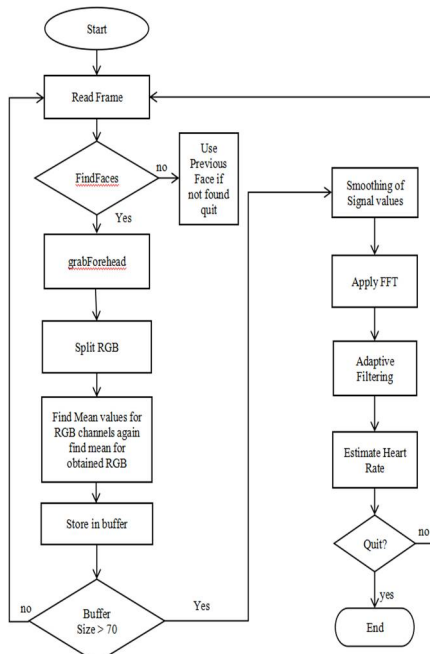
Start

Read Frame

FindFaces

no

Use Previous Face if not found quit

Yes

grabForehead

Split RGB

Find Mean values for RGB channels again find mean for obtained RGB

Store in buffer

no

Buffer Size > 70

Yes

Smoothing of Signal values

Apply FFT

Adaptive Filtering

Estimate Heart Rate

Quit?

no

yes

End